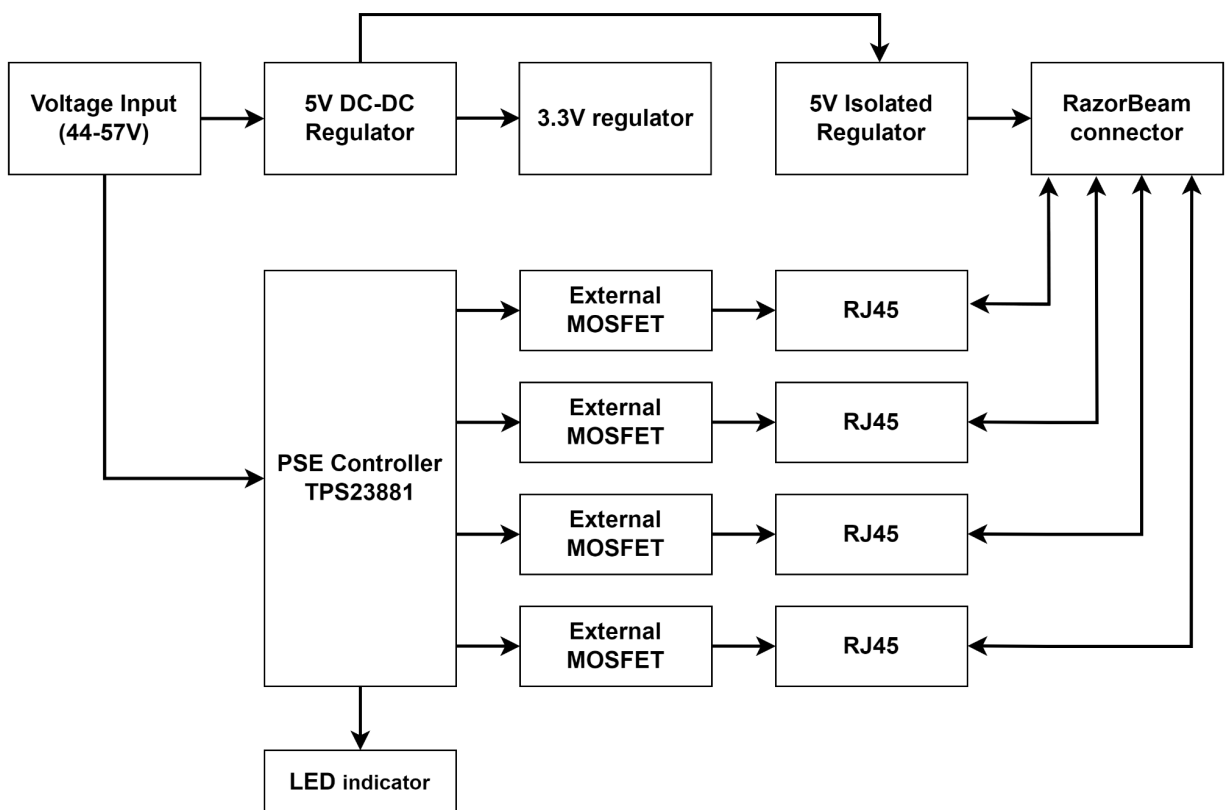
Voltage Input (44-57V)

5V DC-DC Regulator

3.3V regulator

5V Isolated Regulator

RazorBeam connector

PSE Controller TPS23881

External MOSFET

RJ45

External MOSFET

RJ45

External MOSFET

RJ45

External MOSFET

RJ45

LED indicator